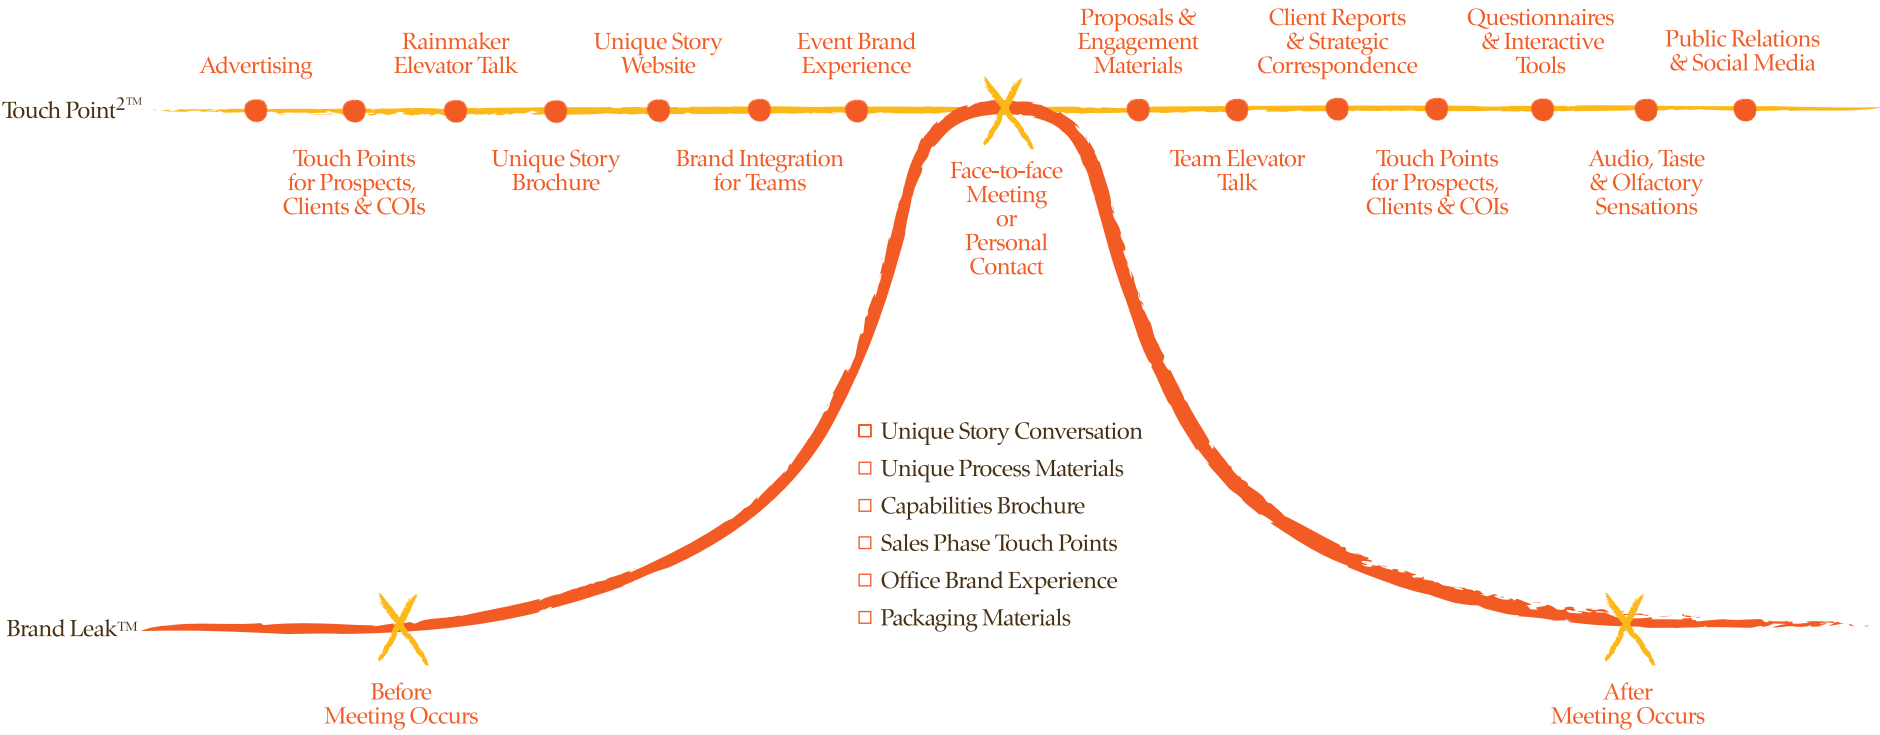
Advertising

Rainmaker Elevator Talk

Unique Story Website

Event Brand Experience

Proposals & Engagement Materials

Client Reports & Strategic Correspondence

Questionnaires & Interactive Tools

Public Relations & Social Media

Touch Point$^{2}$™

Touch Points for Prospects, Clients & COIs

Unique Story Brochure

Brand Integration for Teams

Face-to-face Meeting or Personal Contact

Team Elevator Talk

Touch Points for Prospects, Clients & COIs

Audio, Taste & Olfactory Sensations

☐ Unique Story Conversation
☐ Unique Process Materials
☐ Capabilities Brochure
☐ Sales Phase Touch Points
☐ Office Brand Experience
☐ Packaging Materials

Brand Leak™

Before Meeting Occurs

After Meeting Occurs